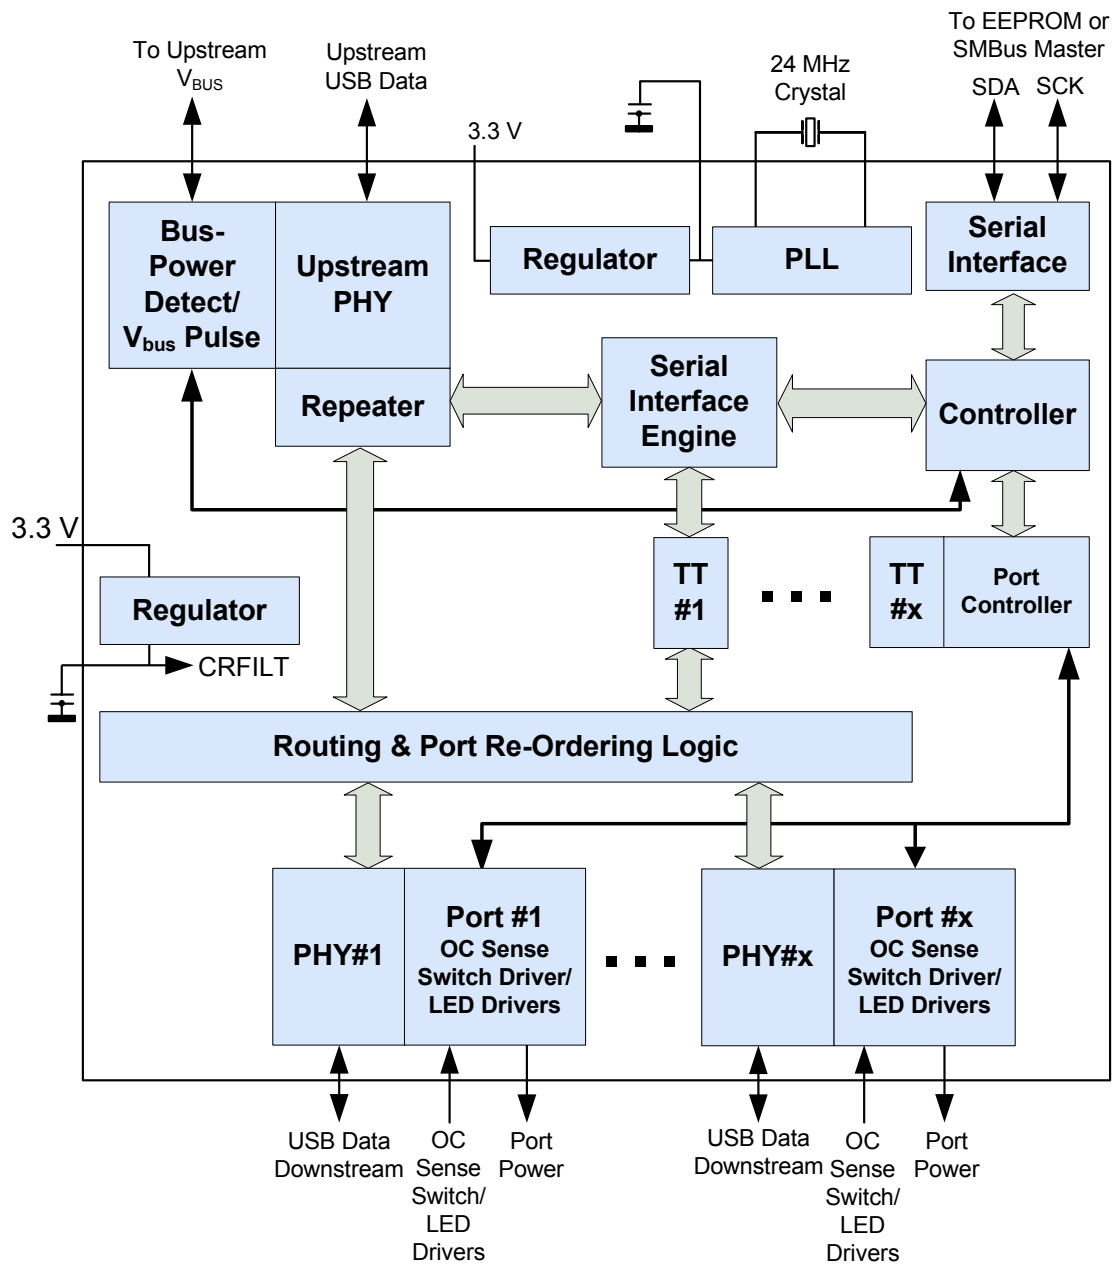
To Upstream $V_{BUS}$

Upstream USB Data

24 MHz Crystal

To EEPROM or SMBus Master

SDA SCK

3.3 V

Bus-Power Detect/ $V_{bus}$ Pulse

Upstream PHY

Regulator

PLL

Serial Interface

Repeater

Serial Interface Engine

Controller

3.3 V

TT #1

TT #x

Port Controller

Regulator

CRFILT

Routing & Port Re-Ordering Logic

PHY#1

Port #1 OC Sense Switch Driver/ LED Drivers

PHY#x

Port #x OC Sense Switch Driver/ LED Drivers

USB Data Downstream

OC Sense Switch/ LED Drivers

Port Power

USB Data Downstream

OC Sense Switch/ LED Drivers

Port Power